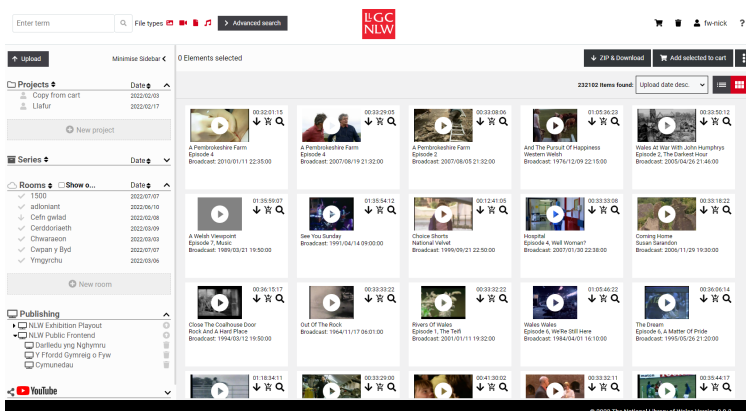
Enter term
File types
Advanced search
LLGC NLW
fw-nick
?

Upload
Minimise Sidebar
0 Elements selected
ZIP & Download
Add selected to cart

Projects
Date
Copy from cart 2022/02/03
Llafur 2022/02/17
New project

Series
Date

Rooms
Show o...
Date
1500 2022/07/07
adloniant 2022/06/10
Cefn gwlad 2022/02/08
Cerddoriaeth 2022/03/09
Chwaraeon 2022/03/23
Cwpan y Byd 2022/07/07
Ymgyrchu 2022/03/06
New room

Publishing
NLW Exhibition Playout
NLW Public Frontend
Darlledu yng Nghymru
Y Ffordd Gymreig o Fyw
Cymunedau

YouTube

232102 Items found:
Upload date desc.

00:32:01:15
A Pembrokeshire Farm
Episode 4
Broadcast: 2010/01/11 22:35:00

00:33:29:05
A Pembrokeshire Farm
Episode 4
Broadcast: 2007/08/19 21:32:00

00:33:08:06
A Pembrokeshire Farm
Episode 2
Broadcast: 2007/08/05 21:32:00

01:05:36:23
And The Pursuit Of Happiness
Western Welsh
Broadcast: 1976/12/09 22:15:00

00:33:50:12
Wales At War With John Humphrys
Episode 2, The Darkest Hour
Broadcast: 2005/04/26 21:46:00

00:15:59:07
A Welsh Viewpoint
Episode 7, Music
Broadcast: 1989/03/21 19:50:00

00:15:54:12
See You Sunday
Broadcast: 1991/04/14 09:00:00

00:12:41:05
Choice Shorts
National Velvet
Broadcast: 1999/09/21 22:50:00

00:33:33:08
Hospital
Episode 4, Well Woman?
Broadcast: 2007/01/30 22:38:00

00:33:18:22
Coming Home
Susan Sarandon
Broadcast: 2006/11/29 19:30:00

00:36:15:17
Close The Coalhouse Door
Rock And A Hard Place
Broadcast: 1994/03/12 19:50:00

00:33:33:22
Out Of The Rock
Broadcast: 1964/11/17 06:01:00

00:33:32:22
Rivers Of Wales
Episode 1, The Teifi
Broadcast: 2001/01/11 19:32:00

01:05:46:22
Wales Wales
Episode 6, We're Still Here
Broadcast: 1984/04/01 16:10:00

00:36:06:14
The Dream
Episode 6, A Matter Of Pride
Broadcast: 1995/05/26 21:20:00

01:18:34:11
00:33:29:00
00:41:30:02
00:33:32:11
00:35:44:17

© 2022 The National Library of Wales Version 0.0.2